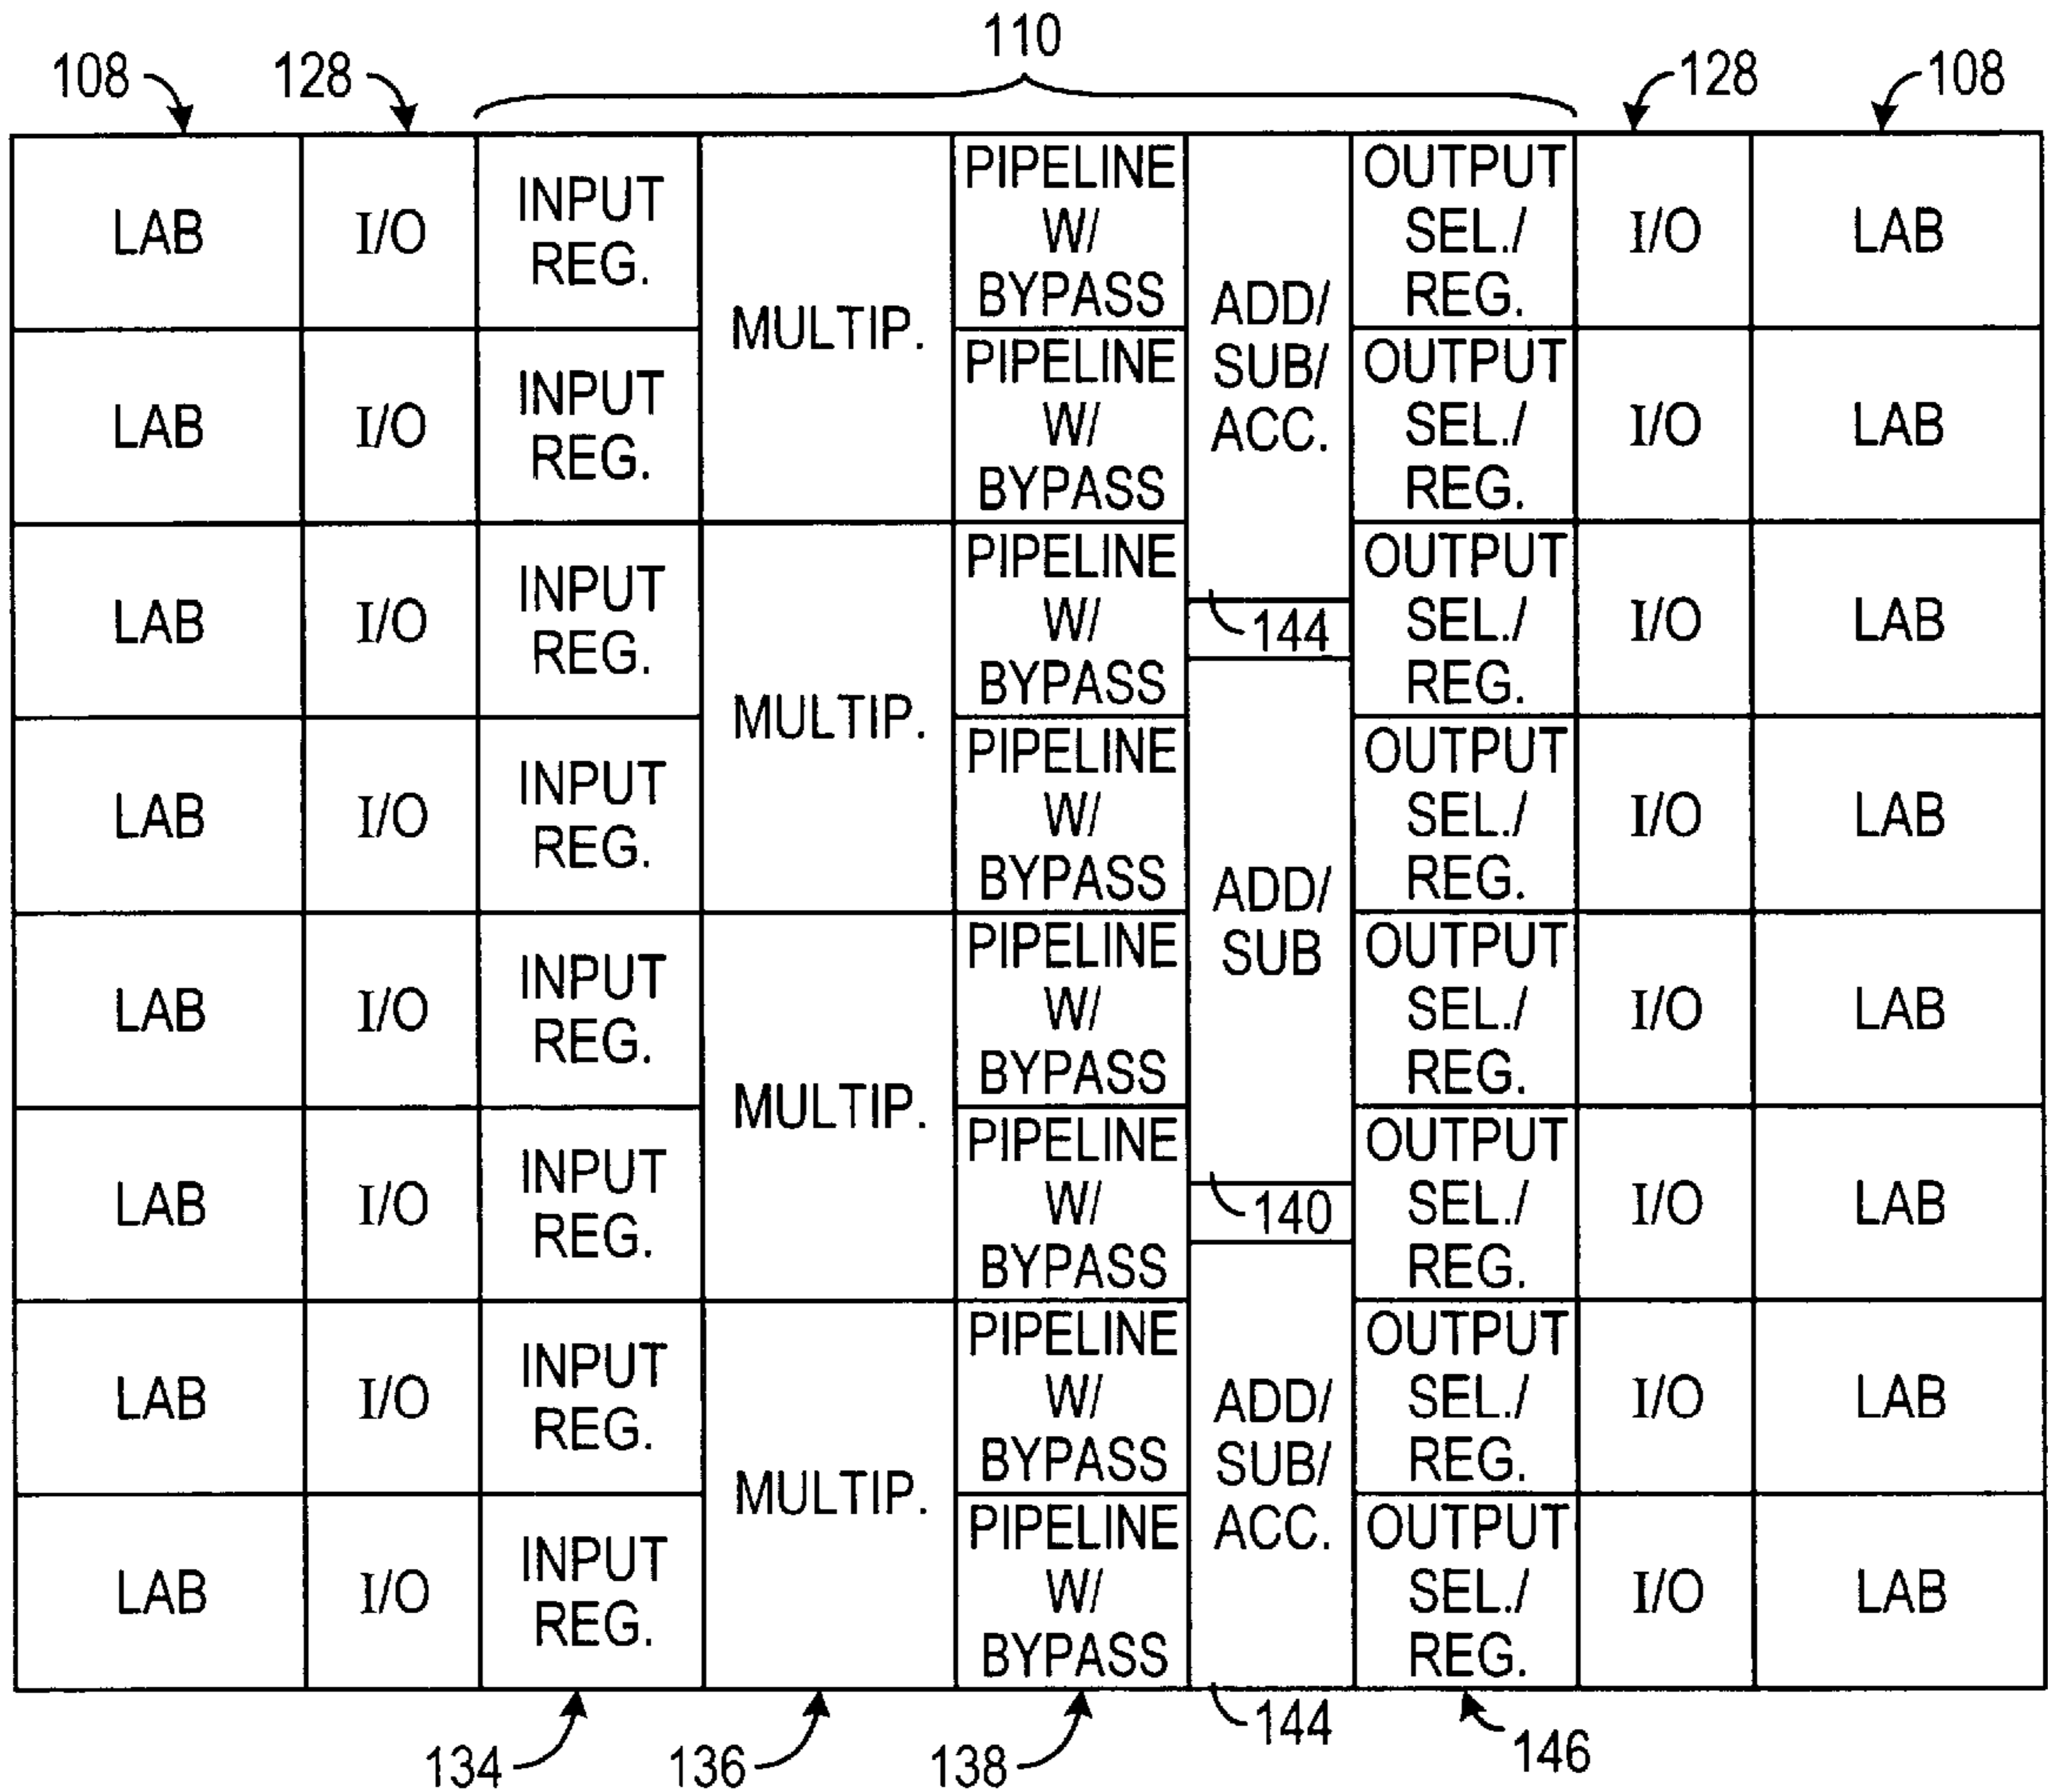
110

108 128 128 108

LAB I/O INPUT REG. MULTIP. PIPELINE W/ BYPASS ADD/ SUB/ ACC. OUTPUT SEL./ REG. I/O LAB

LAB I/O INPUT REG. PIPELINE W/ BYPASS OUTPUT SEL./ REG. I/O LAB

LAB I/O INPUT REG. MULTIP. PIPELINE W/ BYPASS 144 OUTPUT SEL./ REG. I/O LAB

LAB I/O INPUT REG. PIPELINE W/ BYPASS ADD/ SUB OUTPUT SEL./ REG. I/O LAB

LAB I/O INPUT REG. MULTIP. PIPELINE W/ BYPASS OUTPUT SEL./ REG. I/O LAB

LAB I/O INPUT REG. PIPELINE W/ BYPASS 140 OUTPUT SEL./ REG. I/O LAB

LAB I/O INPUT REG. MULTIP. PIPELINE W/ BYPASS ADD/ SUB/ ACC. OUTPUT SEL./ REG. I/O LAB

LAB I/O INPUT REG. PIPELINE W/ BYPASS OUTPUT SEL./ REG. I/O LAB

134 136 138 144 146